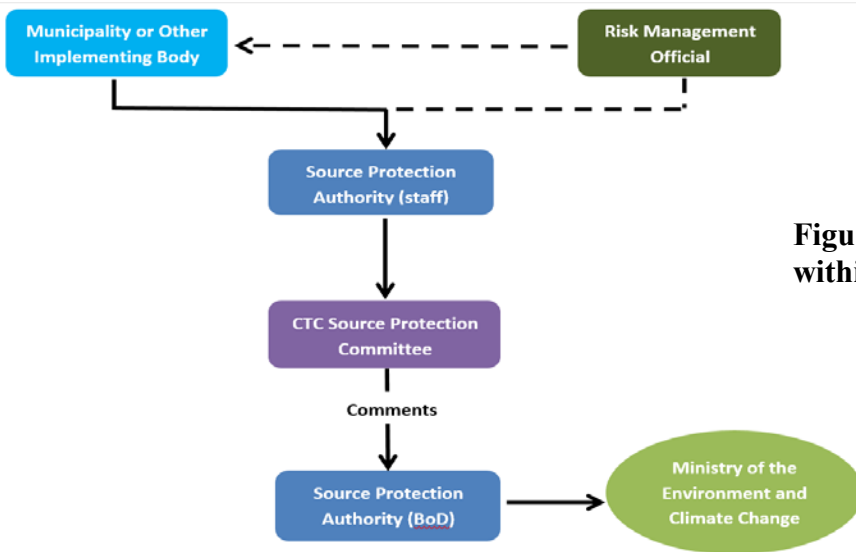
Municipality or Other Implementing Body

Risk Management Official

Source Protection Authority (staff)

CTC Source Protection Committee

Comments

Source Protection Authority (BoD)

Ministry of the Environment and Climate Change

Figu
withi